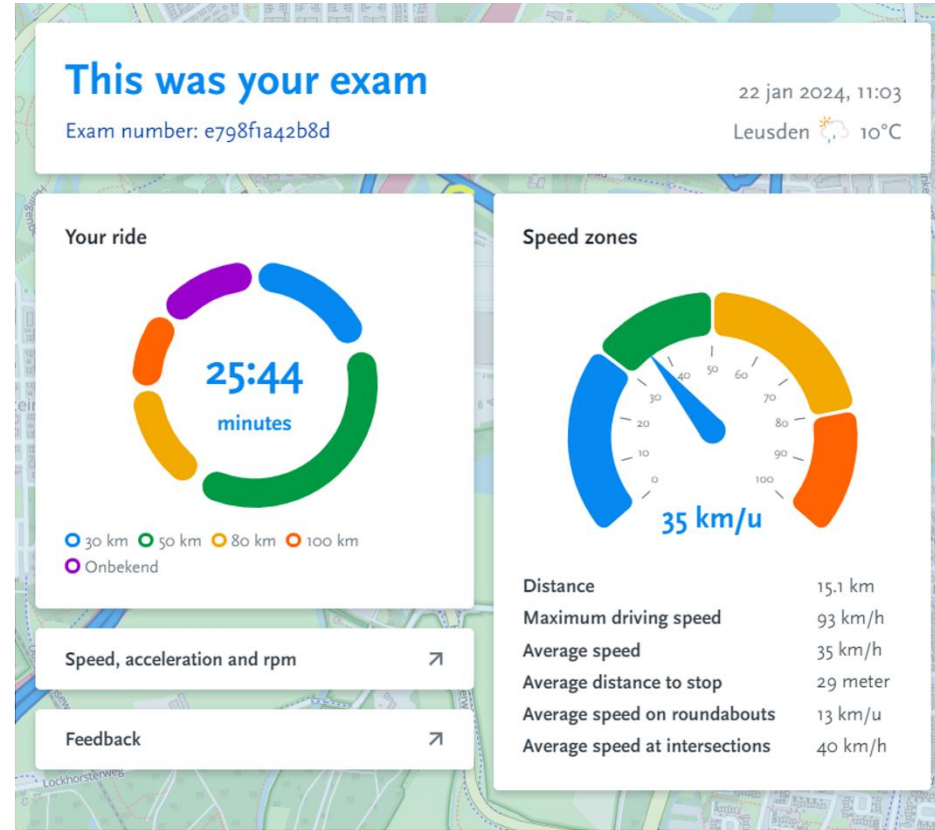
This was your exam

Exam number: e798f1a42b8d

22 jan 2024, 11:03

Leusden 10°C

Your ride

25:44
minutes

30 km 50 km 80 km 100 km
Onbekend

Speed, acceleration and rpm

Feedback

Speed zones

0 10 20 30 40 50 60 70 80 90 100

35 km/u

| | |
|---|---|
| Distance | 15.1 km |
| Maximum driving speed | 93 km/h |
| Average speed | 35 km/h |
| Average distance to stop | 29 meter |
| Average speed on roundabouts | 13 km/u |
| Average speed at intersections | 40 km/h |

Lockhorsterweg